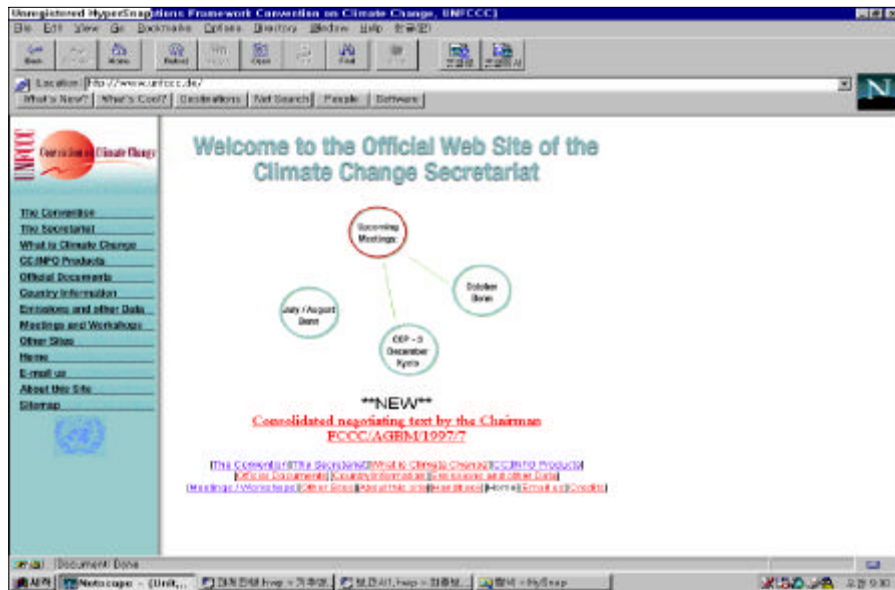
Unregistered HyperSnap - ations Framework Convention on Climate Change, UNFCCC]

File Edit View Go Bookmarks Options Directory Window Help

Back Forward Home Reload Images Open Print Find Stop

Location: http://www.unfccc.de/

What's New? What's Cool? Destinations Net Search People Software

UNFCCC Convention on Climate Change

The Convention
The Secretariat
What is Climate Change
CC:INFO Products
Official Documents
Country Information
Emissions and other Data
Meetings and Workshops
Other Sites
Home
E-mail us
About this Site
Sitemap

Welcome to the Official Web Site of the Climate Change Secretariat

Upcoming Meetings:

October Bonn

July / August Bonn

COP - 3 December Kyoto

**NEW**

Consolidated negotiating text by the Chairman FCCC/AGBM/1997/7

[The Convention] [The Secretariat] [What is Climate Change] [CC:INFO Products] [Official Documents] [Country Information] [Emissions and other Data] [Meetings / Workshops] [Other Sites] [About this site] [Sitemap] [Home] [Email us] [Credits]

Document: Done

Netscape - [Unit...

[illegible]